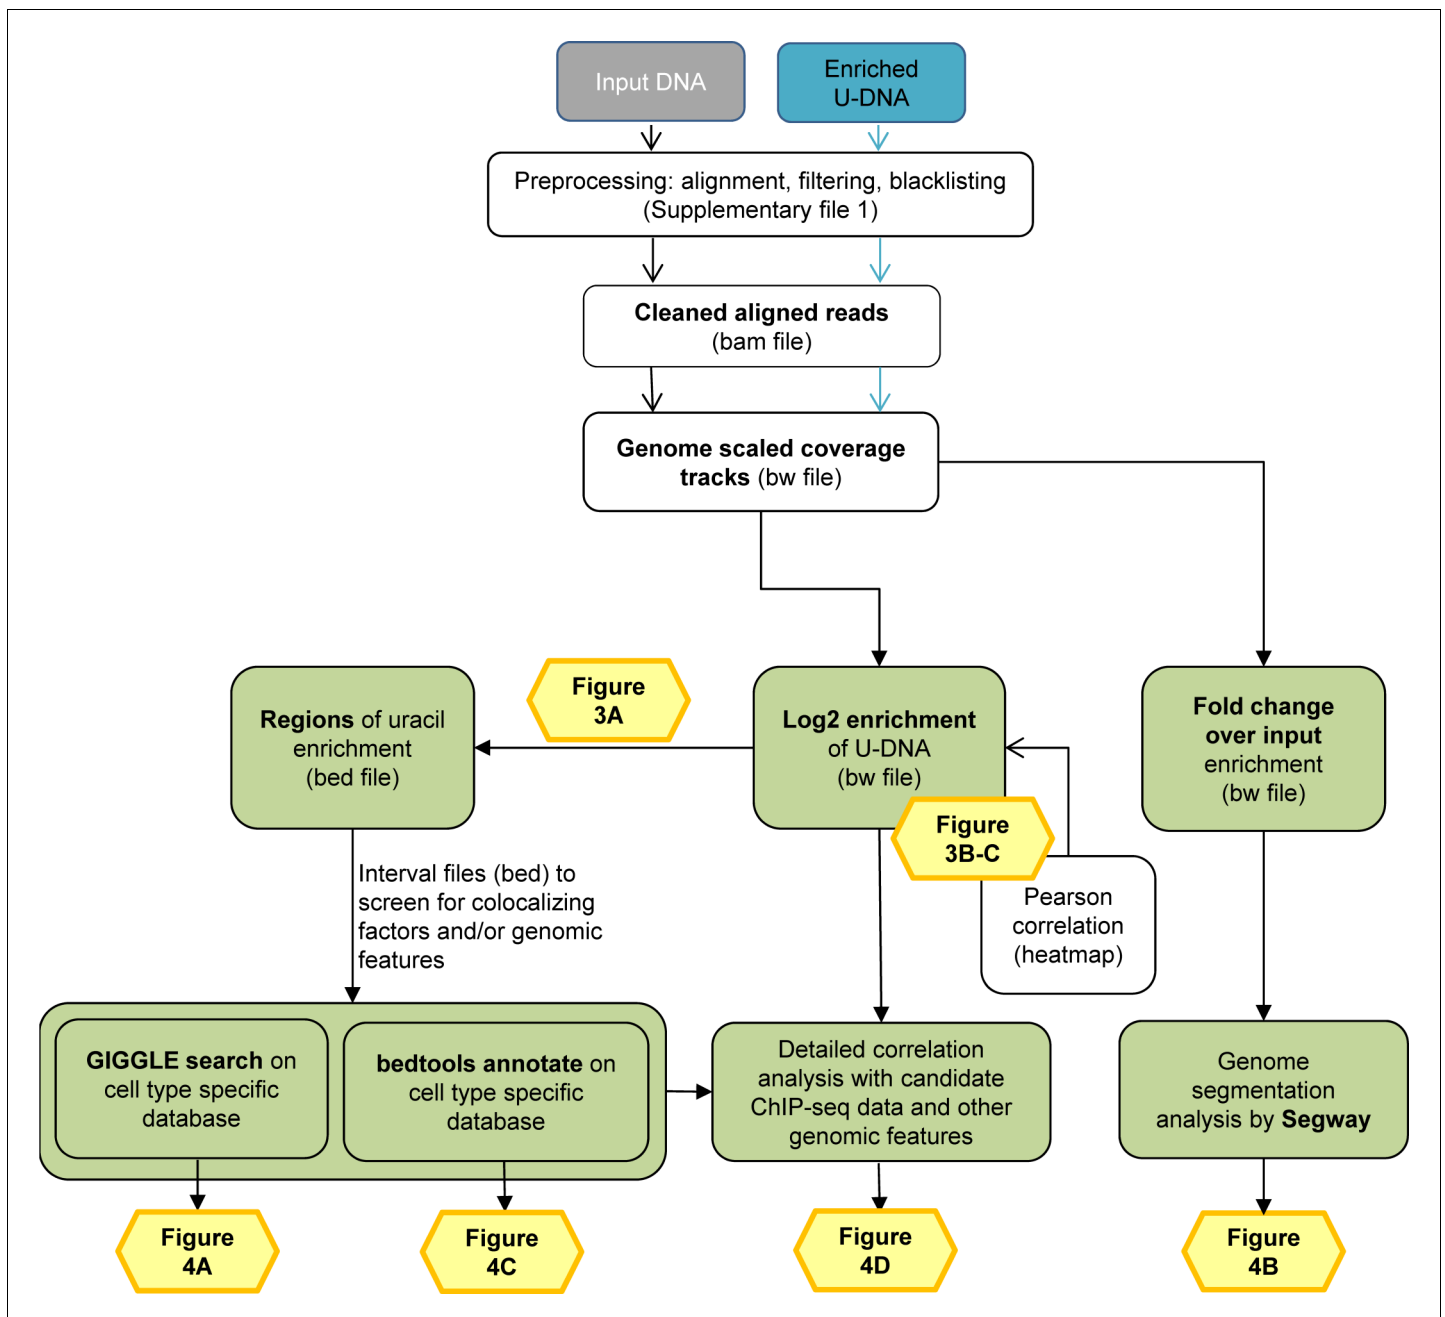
Input DNA

Enriched U-DNA

Preprocessing: alignment, filtering, blacklisting (Supplementary file 1)

Cleaned aligned reads (bam file)

Genome scaled coverage tracks (bw file)

Regions of uracil enrichment (bed file)

Figure 3A

Log2 enrichment of U-DNA (bw file)

Fold change over input enrichment (bw file)

Figure 3B-C

Pearson correlation (heatmap)

Interval files (bed) to screen for colocalizing factors and/or genomic features

GIGGLE search on cell type specific database

bedtools annotate on cell type specific database

Detailed correlation analysis with candidate ChIP-seq data and other genomic features

Genome segmentation analysis by Segway

Figure 4A

Figure 4C

Figure 4D

Figure 4B